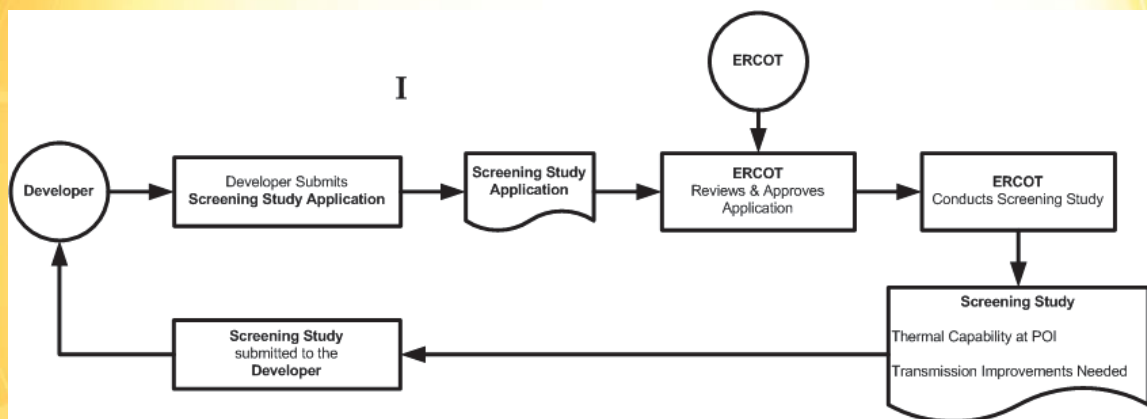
ERCOT

I

Developer

Developer Submits Screening Study Application

Screening Study Application

ERCOT Reviews & Approves Application

ERCOT Conducts Screening Study

Screening Study

Thermal Capability at POI

Transmission Improvements Needed

Screening Study submitted to the Developer